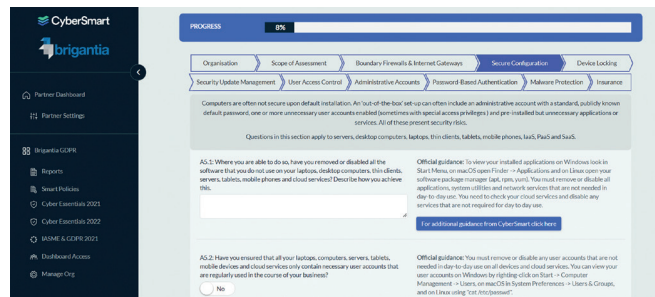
CyberSmart

brigantia

Partner Dashboard

Partner Settings

Brigantia GDPR

Reports

Smart Policies

Cyber Essentials 2021

Cyber Essentials 2022

IASME & GDPR 2021

Dashboard Access

Manage Org

PROGRESS 8%

Organisation | Scope of Assessment | Boundary Firewalls & Internet Gateways | Secure Configuration | Device Locking

Security Update Management | User Access Control | Administrative Accounts | Password-Based Authentication | Malware Protection | Insurance

Computers are often not secure upon default installation. An 'out-of-the-box' set-up can often include an administrative account with a standard, publicly known default password, one or more unnecessary user accounts enabled (sometimes with special access privileges) and pre-installed but unnecessary applications or services. All of these present security risks.

Questions in this section apply to servers, desktop computers, laptops, thin clients, tablets, mobile phones, IaaS, PaaS and SaaS.

A5.1: Where you are able to do so, have you removed or disabled all the software that you do not use on your laptops, desktop computers, thin clients, servers, tablets, mobile phones and cloud services? Describe how you achieve this.

Official guidance: To view your installed applications on Windows look in Start Menu, on macOS open Finder -> Applications and on Linux open your software package manager (apt, rpm, yum). You must remove or disable all applications, system utilities and network services that are not needed in day-to-day use. You need to check your cloud services and disable any services that are not required for day to day use.

For additional guidance from CyberSmart click here

A5.2: Have you ensured that all your laptops, computers, servers, tablets, mobile devices and cloud services only contain necessary user accounts that are regularly used in the course of your business?

No

Official guidance: You must remove or disable any user accounts that are not needed in day-to-day use on all devices and cloud services. You can view your user accounts on Windows by righting-click on Start -> Computer Management -> Users, on macOS in System Preferences -> Users & Groups, and on Linux using "cat /etc/passwd".